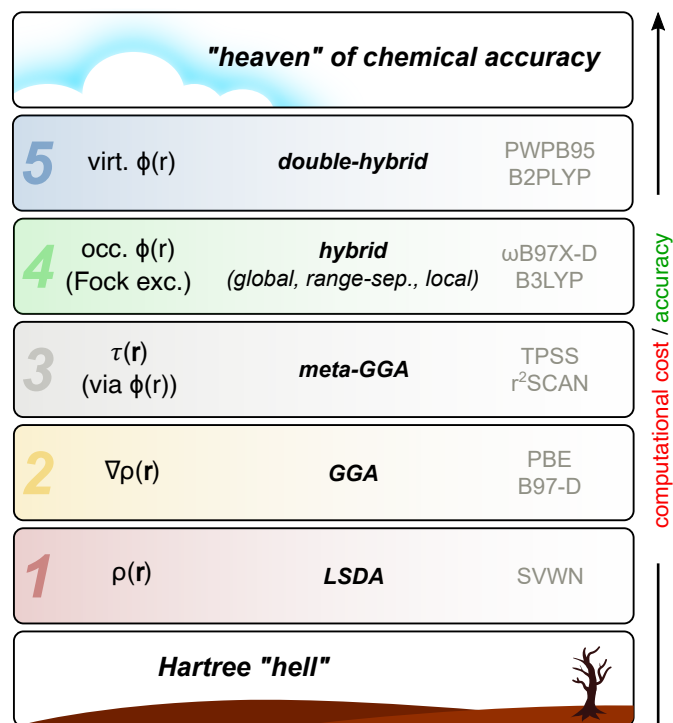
"heaven" of chemical accuracy

5 virt. $\phi(r)$ double-hybrid PWPB95 B2PLYP

4 occ. $\phi(r)$ (Fock exc.) hybrid (global, range-sep., local) ωB97X-D B3LYP

3 $\tau(\mathbf{r})$ (via $\phi(r)$) meta-GGA TPSS r$^2$SCAN

2 $\nabla\rho(\mathbf{r})$ GGA PBE B97-D

1 $\rho(\mathbf{r})$ LSDA SVWN

Hartree "hell"

computational cost / accuracy